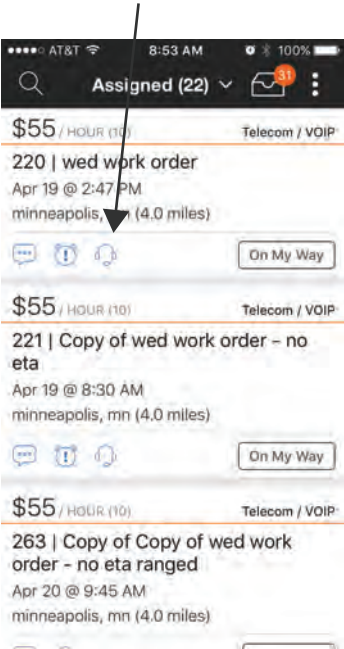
AT&T 8:53 AM 100%

Assigned (22) 31

$55 / HOUR (10) Telecom / VOIP

220 | wed work order

Apr 19 @ 2:47 PM

minneapolis, mn (4.0 miles)

On My Way

$55 / HOUR (10) Telecom / VOIP

221 | Copy of wed work order - no eta

Apr 19 @ 8:30 AM

minneapolis, mn (4.0 miles)

On My Way

$55 / HOUR (10) Telecom / VOIP

263 | Copy of Copy of wed work order - no eta ranged

Apr 20 @ 9:45 AM

minneapolis, mn (4.0 miles)